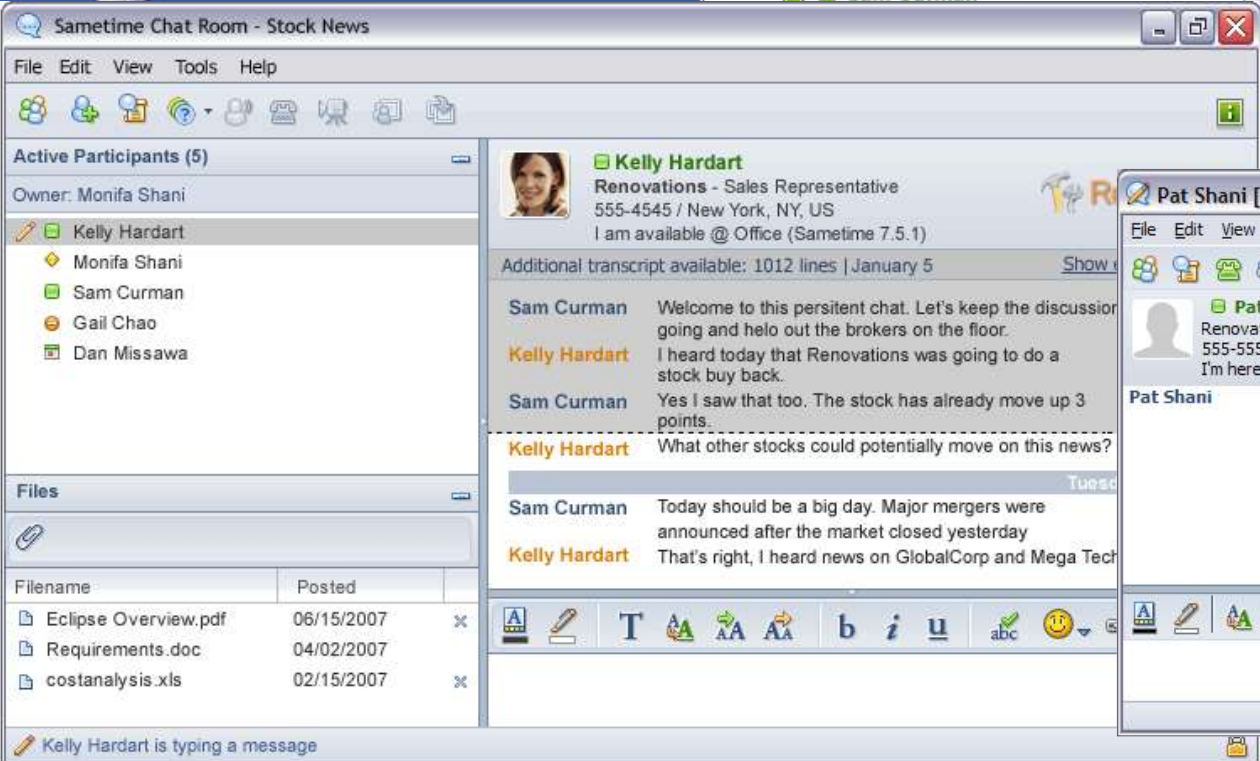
Sametime Chat Room - Stock News

File Edit View Tools Help

Active Participants (5)

Owner: Monifa Shani

Kelly Hardart
Monifa Shani
Sam Curman
Gail Chao
Dan Missawa

Files

| Filename | Posted |
|---|---|
| Eclipse Overview.pdf | 06/15/2007 |
| Requirements.doc | 04/02/2007 |
| costanalysis.xls | 02/15/2007 |

Kelly Hardart
Renovations - Sales Representative
555-4545 / New York, NY, US
I am available @ Office (Sametime 7.5.1)

Additional transcript available: 1012 lines | January 5

Show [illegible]

Sam Curman Welcome to this persitent chat. Let's keep the discussion going and helo out the brokers on the floor.
Kelly Hardart I heard today that Renovations was going to do a stock buy back.
Sam Curman Yes I saw that too. The stock has already move up 3 points.
Kelly Hardart What other stocks could potentially move on this news?

Tuesd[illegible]

Sam Curman Today should be a big day. Major mergers were announced after the market closed yesterday
Kelly Hardart That's right, I heard news on GlobalCorp and Mega Tech

Kelly Hardart is typing a message

Pat Shani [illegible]
File Edit View
Pat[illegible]
Renova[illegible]
555-555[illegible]
I'm here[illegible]
Pat Shani